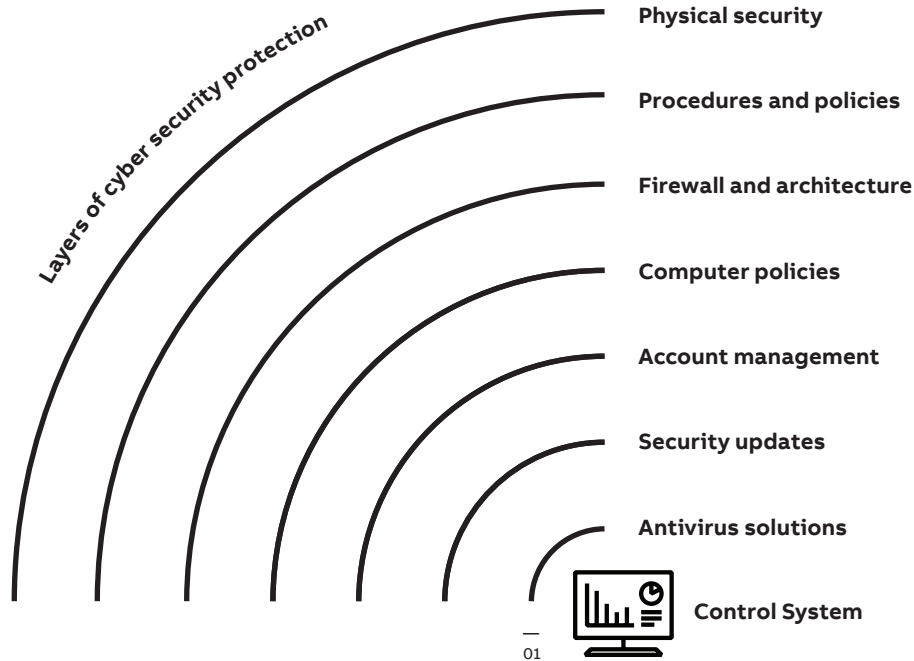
Layers of cyber security protection

Physical security

Procedures and policies

Firewall and architecture

Computer policies

Account management

Security updates

Antivirus solutions

Control System

—
01